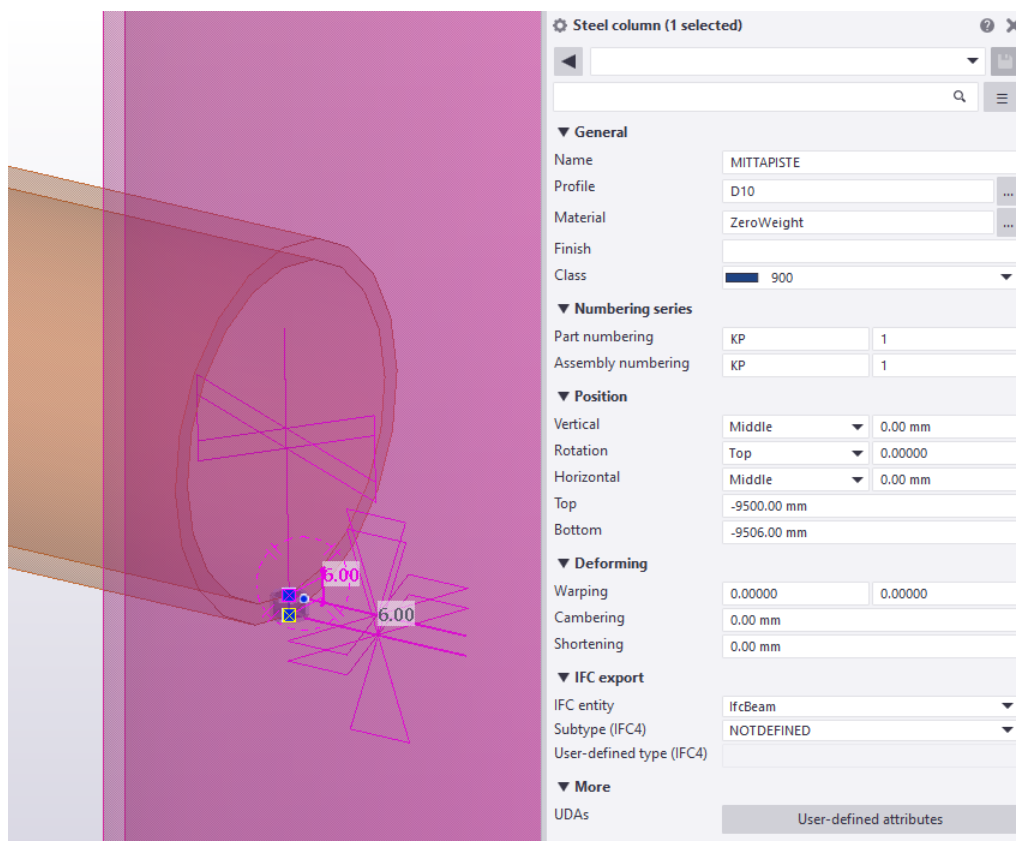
6.00
6.00

Steel column (1 selected)

▼ General
Name MITTAPISTE
Profile D10
Material ZeroWeight
Finish
Class 900
▼ Numbering series
Part numbering KP 1
Assembly numbering KP 1
▼ Position
Vertical Middle 0.00 mm
Rotation Top 0.00000
Horizontal Middle 0.00 mm
Top -9500.00 mm
Bottom -9506.00 mm
▼ Deforming
Warping 0.00000 0.00000
Cambering 0.00 mm
Shortening 0.00 mm
▼ IFC export
IFC entity IfcBeam
Subtype (IFC4) NOTDEFINED
User-defined type (IFC4)
▼ More
UDAs User-defined attributes